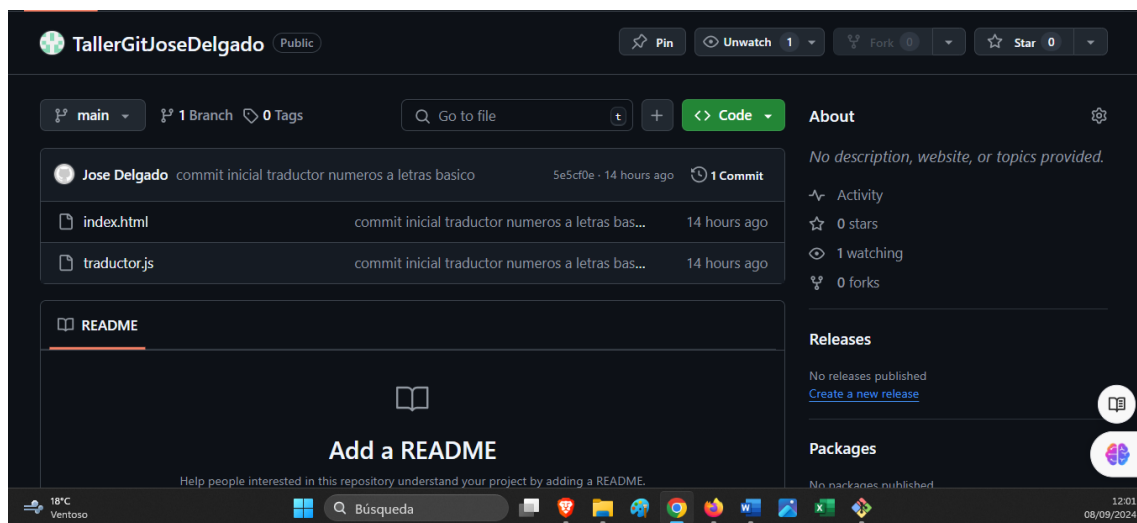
TallerGitJoseDelgado Public

Pin
Unwatch 1
Fork 0
Star 0

main
1 Branch
0 Tags
Go to file
t
+
Code

Jose Delgado commit inicial traductor numeros a letras basico 5e5cf0e · 14 hours ago 1 Commit

index.html commit inicial traductor numeros a letras bas... 14 hours ago
traductor.js commit inicial traductor numeros a letras bas... 14 hours ago

README

Add a README

Help people interested in this repository understand your project by adding a README.

About

No description, website, or topics provided.

Activity
0 stars
1 watching
0 forks

Releases

No releases published
Create a new release

Packages

No packages published

18°C
Ventoso
Búsqueda
12:01
08/09/2024